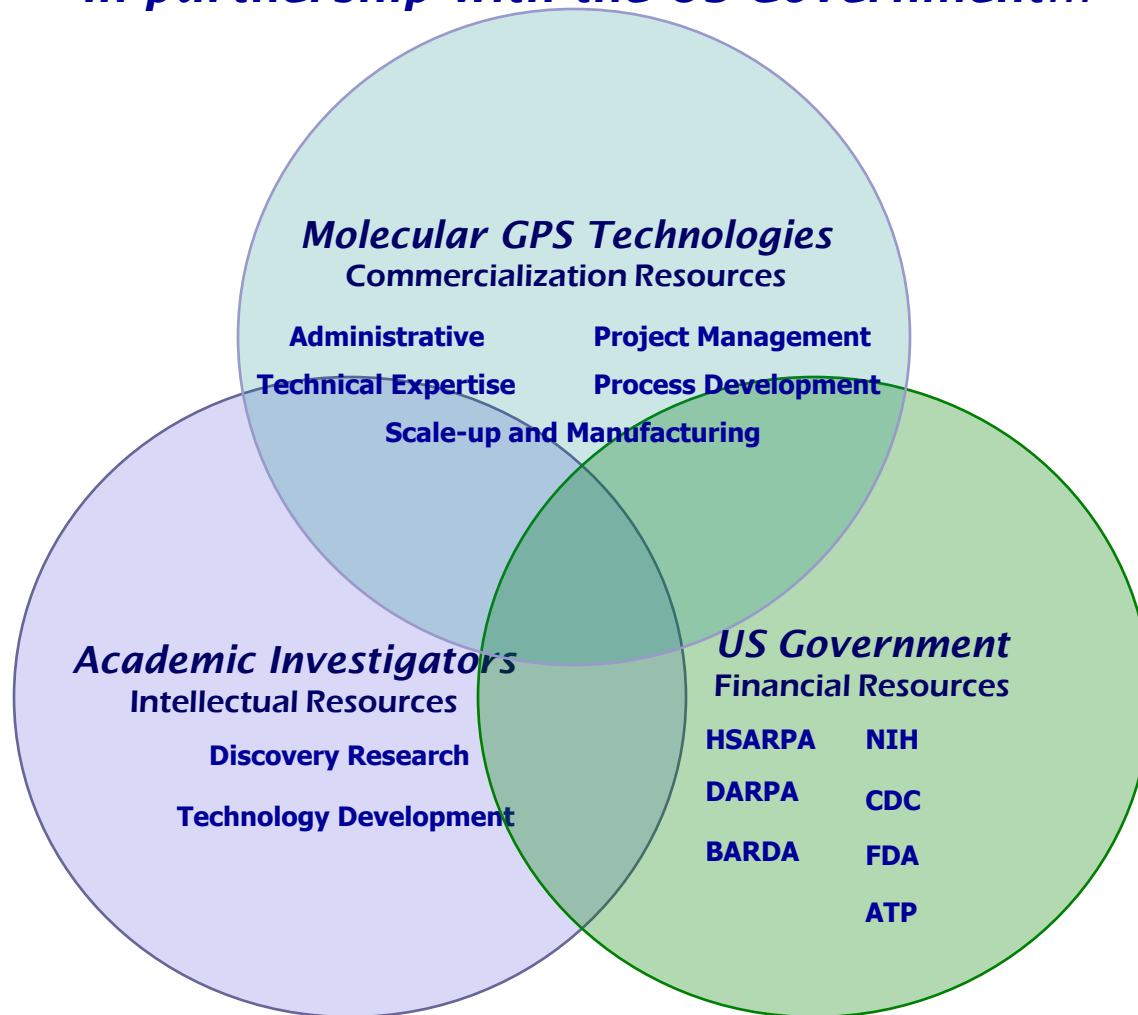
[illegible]

Molecular GPS Technologies
Commercialization Resources

Administrative
Project Management
Technical Expertise
Process Development
Scale-up and Manufacturing

Academic Investigators
Intellectual Resources

Discovery Research
Technology Development

US Government
Financial Resources

HSARPA
NIH
DARPA
CDC
BARDA
FDA
ATP